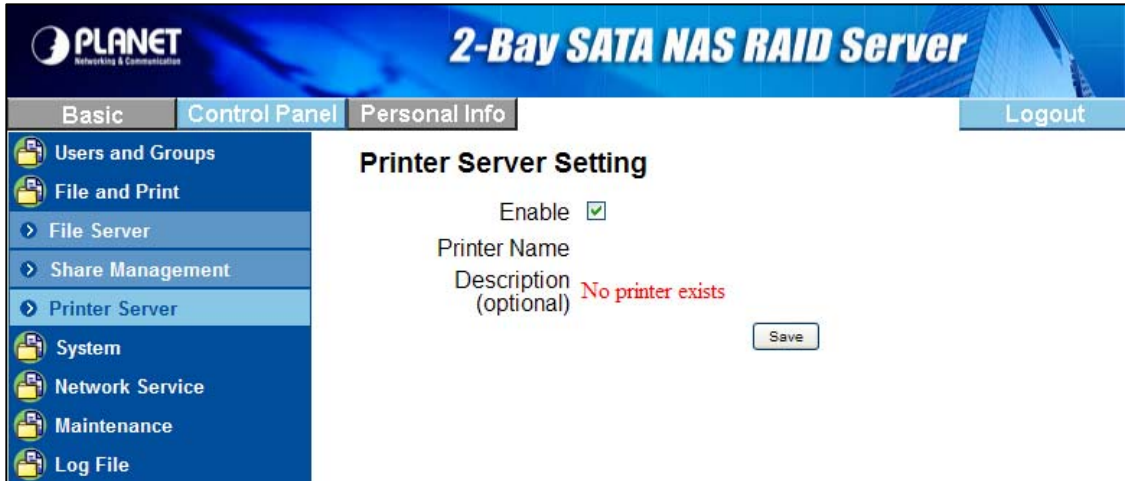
PLANET
Networking & Communication

2-Bay SATA NAS RAID Server

Basic
Control Panel
Personal Info
Logout

Users and Groups
File and Print
File Server
Share Management
Printer Server
System
Network Service
Maintenance
Log File

Printer Server Setting

Enable ☑

Printer Name

Description (optional) No printer exists

Save